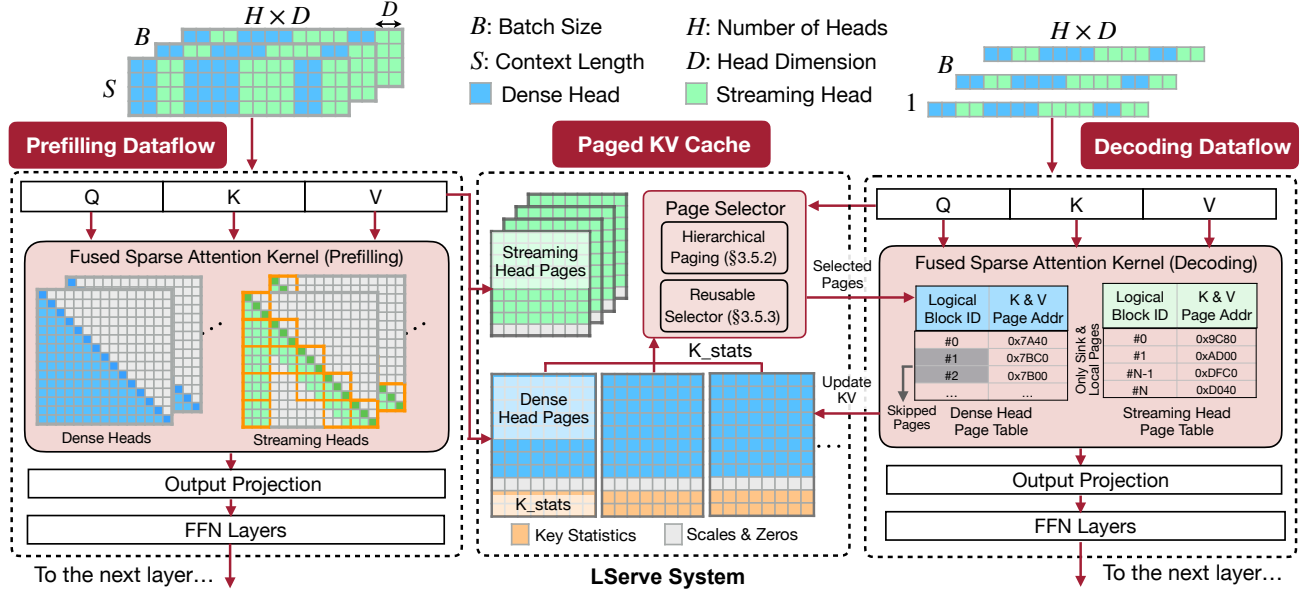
$H \times D$

$D$

$B$

$S$

$B$: Batch Size

$S$: Context Length

Dense Head

$H$: Number of Heads

$D$: Head Dimension

Streaming Head

$H \times D$

$B$

1

Prefilling Dataflow

Paged KV Cache

Decoding Dataflow

| Q | K | V |
|---|---|---|

Fused Sparse Attention Kernel (Prefilling)

Dense Heads

Streaming Heads

Output Projection

FFN Layers

To the next layer…

Streaming Head Pages

Page Selector

Hierarchical Paging (§3.5.2)

Reusable Selector (§3.5.3)

K_stats

Dense Head Pages

K_stats

Key Statistics

Scales & Zeros

LServe System

Selected Pages

Update KV

| Q | K | V |
|---|---|---|

Fused Sparse Attention Kernel (Decoding)

| Logical Block ID | K & V Page Addr |
|---|---|
| #0 | 0x7A40 |
| #1 | 0x7BC0 |
| #2 | 0x7B00 |
| ... | ... |

Skipped Pages

Dense Head Page Table

Only Sink & Local Pages

| Logical Block ID | K & V Page Addr |
|---|---|
| #0 | 0x9C80 |
| #1 | 0xAD00 |
| #N-1 | 0xDFC0 |
| #N | 0xD040 |

Streaming Head Page Table

Output Projection

FFN Layers

To the next layer…